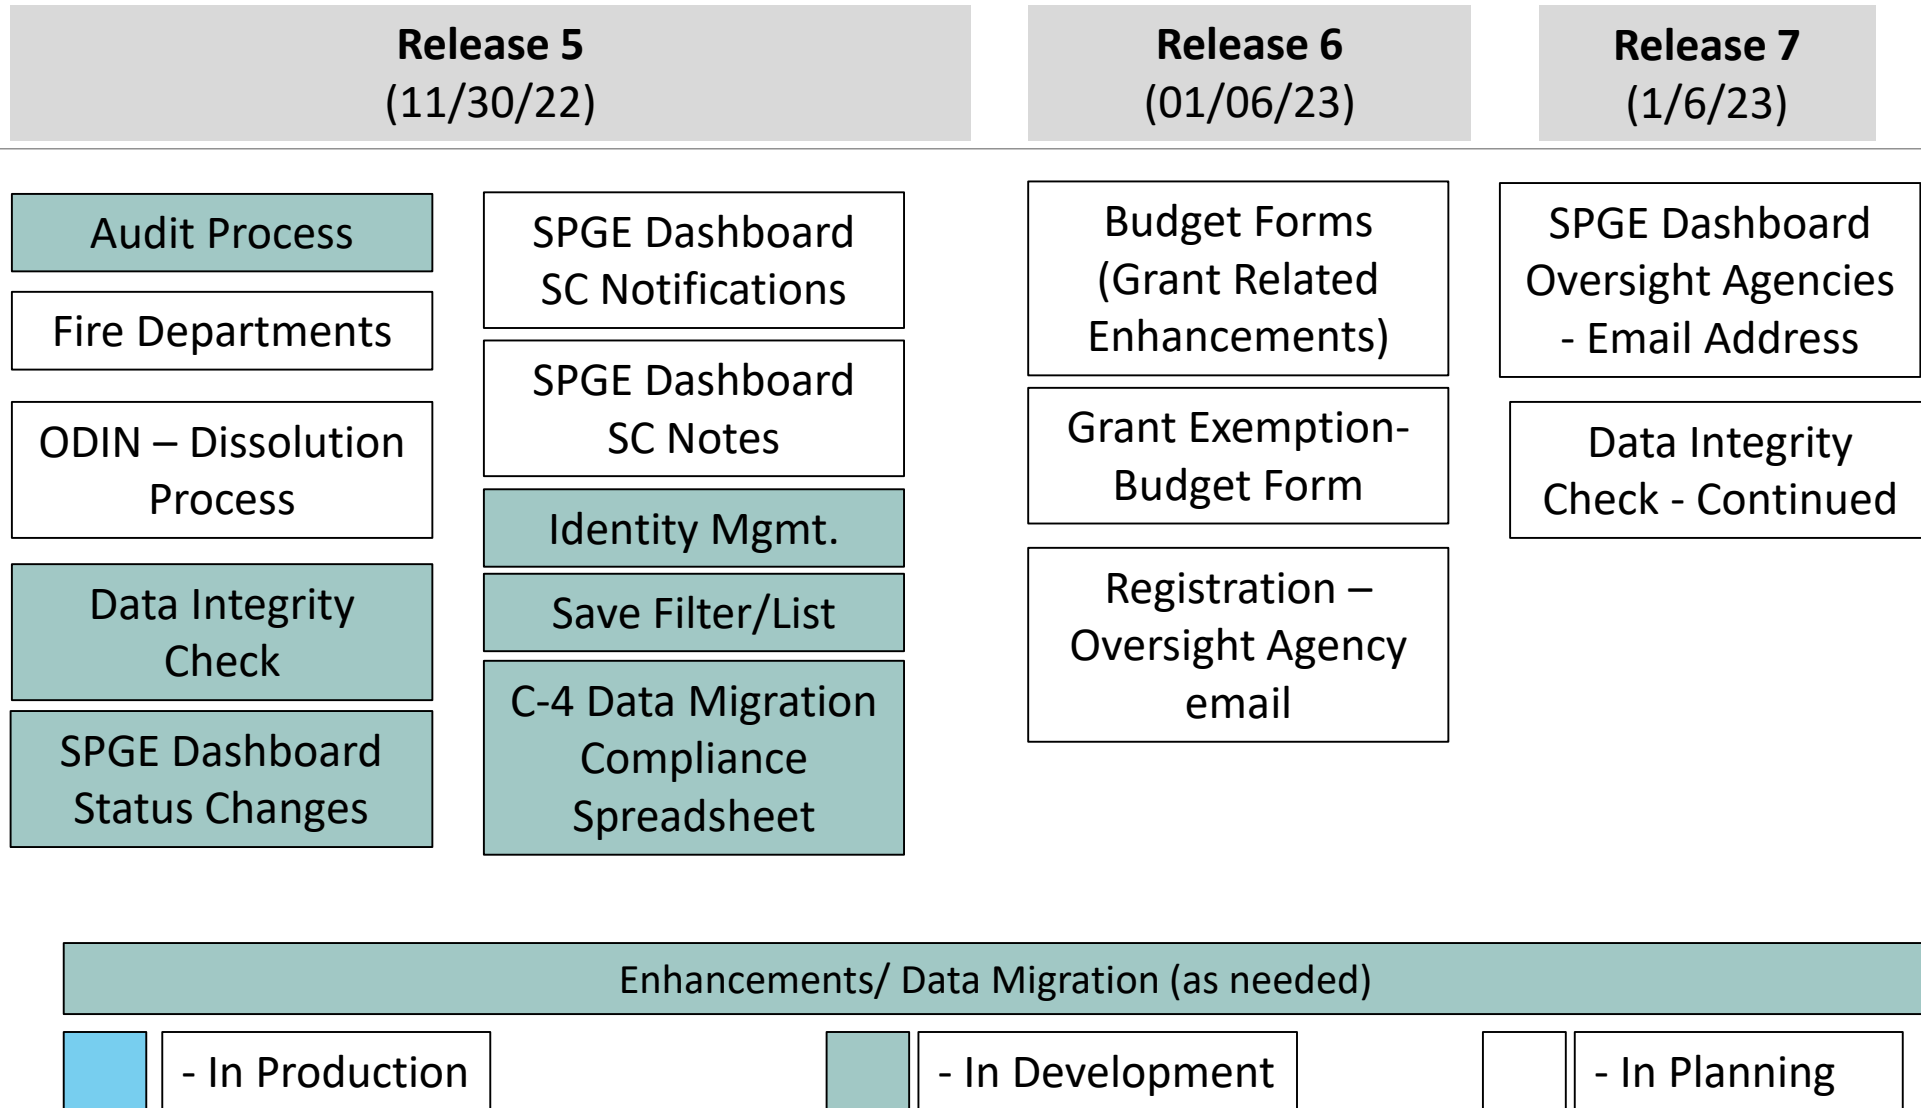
Release 5
(11/30/22)

Release 6
(01/06/23)

Release 7
(1/6/23)

Audit Process

Fire Departments

ODIN – Dissolution Process

Data Integrity Check

SPGE Dashboard Status Changes

SPGE Dashboard SC Notifications

SPGE Dashboard SC Notes

Identity Mgmt.

Save Filter/List

C-4 Data Migration Compliance Spreadsheet

Budget Forms (Grant Related Enhancements)

Grant Exemption- Budget Form

Registration – Oversight Agency email

SPGE Dashboard Oversight Agencies - Email Address

Data Integrity Check - Continued

Enhancements/ Data Migration (as needed)

- In Production

- In Development

- In Planning